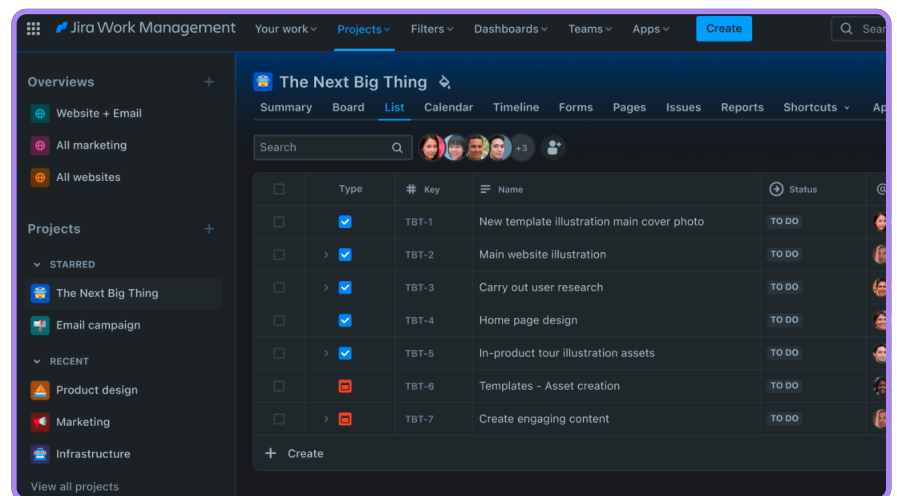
Jira Work Management Your work Projects Filters Dashboards Teams Apps Create Sear

Overviews +
Website + Email
All marketing
All websites

Projects +
STARRED
The Next Big Thing
Email campaign
RECENT
Product design
Marketing
Infrastructure
View all projects

The Next Big Thing

Summary Board List Calendar Timeline Forms Pages Issues Reports Shortcuts Ap

Search +3

| | Type | Key | Name | Status |
|---|---|---|---|---|
| | | TBT-1 | New template illustration main cover photo | TO DO |
| | | TBT-2 | Main website illustration | TO DO |
| | | TBT-3 | Carry out user research | TO DO |
| | | TBT-4 | Home page design | TO DO |
| | | TBT-5 | In-product tour illustration assets | TO DO |
| | | TBT-6 | Templates - Asset creation | TO DO |
| | | TBT-7 | Create engaging content | TO DO |

+ Create